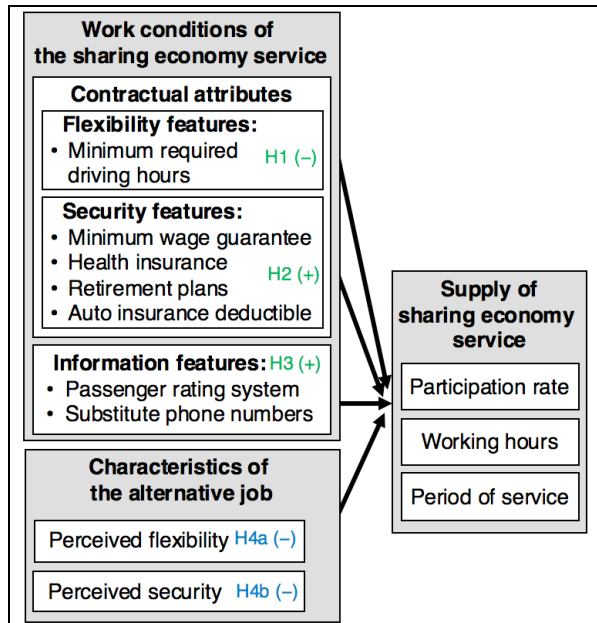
Work conditions of the sharing economy service

Contractual attributes

Flexibility features:
• Minimum required driving hours
H1 (–)

Security features:
• Minimum wage guarantee
• Health insurance
• Retirement plans
• Auto insurance deductible
H2 (+)

Information features: H3 (+)
• Passenger rating system
• Substitute phone numbers

Characteristics of the alternative job

Perceived flexibility H4a (–)

Perceived security H4b (–)

Supply of sharing economy service

Participation rate

Working hours

Period of service